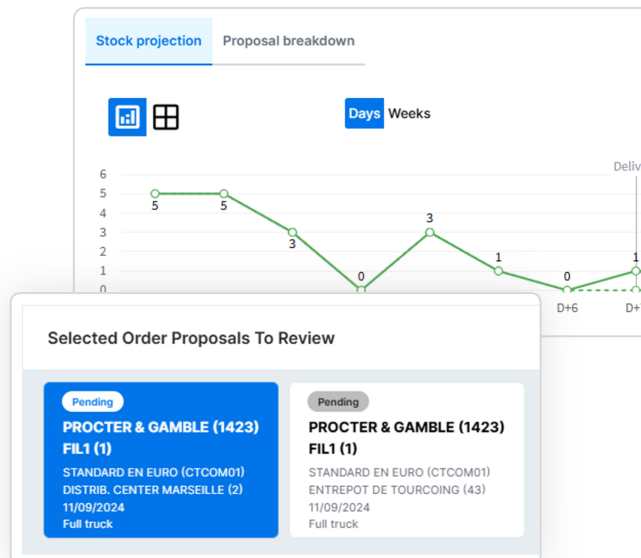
Stock projection
Proposal breakdown

Days
Weeks

6
5
4
3
2
1
0

5
5
3
0
3
1
0
1

Deliv

D+6
D+

Selected Order Proposals To Review

Pending
PROCTER & GAMBLE (1423)
FIL1 (1)
STANDARD EN EURO (CTCOM01)
DISTRIB. CENTER MARSEILLE (2)
11/09/2024
Full truck

Pending
PROCTER & GAMBLE (1423)
FIL1 (1)
STANDARD EN EURO (CTCOM01)
ENTREPOT DE TOURCOING (43)
11/09/2024
Full truck